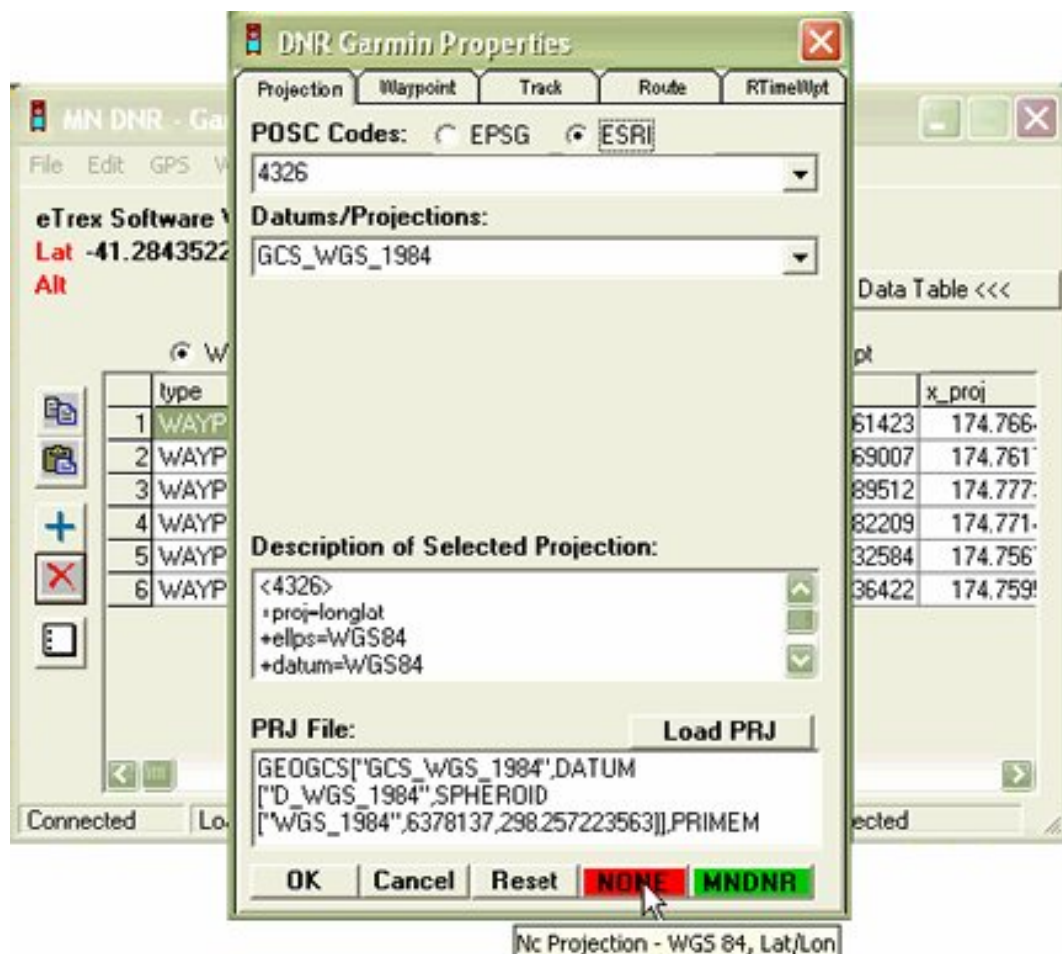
DNR Garmin Properties

Projection | Waypoint | Track | Route | RTimeWpt

POSC Codes: EPSG ESRI

4326

Datums/Projections:

GCS_WGS_1984

Description of Selected Projection:

<4326>
+proj=longlat
+ellps=WGS84
+datum=WGS84

PRJ File:

Load PRJ

GEOGCS["GCS_WGS_1984",DATUM ["D_WGS_1984",SPHEROID ["WGS_1984",6378137,298.257223563]],PRIMEM

OK | Cancel | Reset | NONE | MNDNR

Nc Projection - WGS 84, Lat/Lon

MN DNR - Ga

File Edit GPS V

eTrex Software V
Lat -41.2843522
Alt

W

Data Table <<<

pt

| | type | | x_proj |
|---|---|---|---|
| 1 | WAYP | 61423 | 174.766 |
| 2 | WAYP | 69007 | 174.761 |
| 3 | WAYP | 89512 | 174.777 |
| 4 | WAYP | 82209 | 174.771 |
| 5 | WAYP | 32584 | 174.756 |
| 6 | WAYP | 36422 | 174.759 |

Connected | Lo | ected